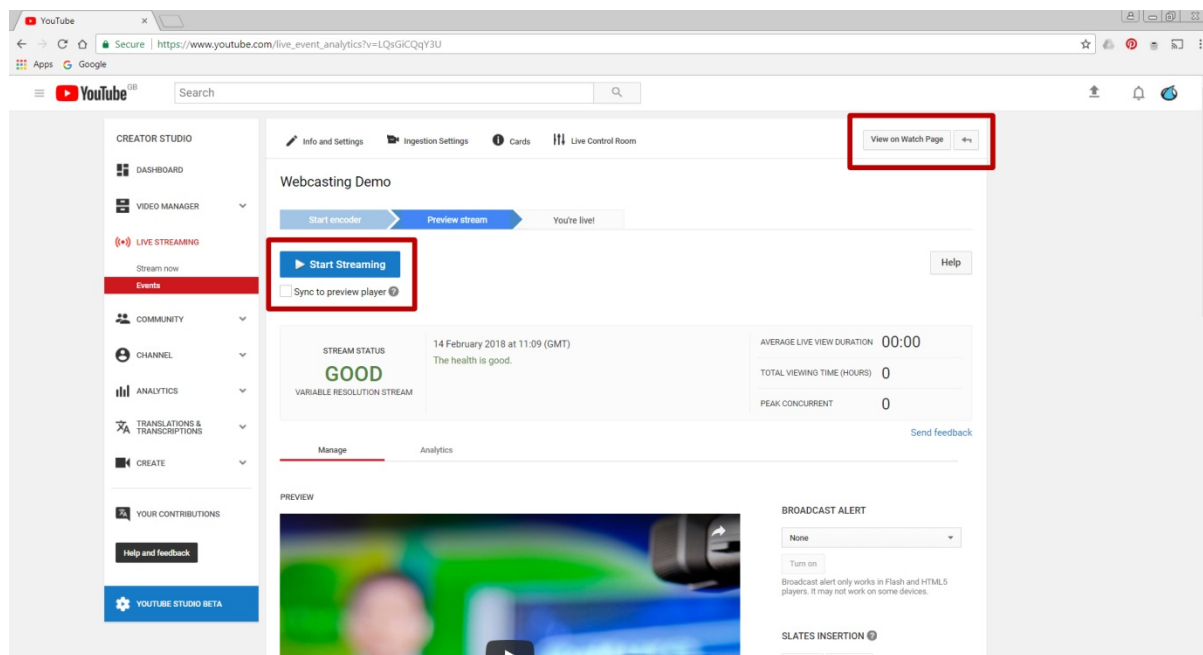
YouTube ×

Secure | https://www.youtube.com/live_event_analytics?v=LQsGICQqY3U

Apps Google

YouTube GB

Search

CREATOR STUDIO

DASHBOARD

VIDEO MANAGER

LIVE STREAMING

Stream now

Events

COMMUNITY

CHANNEL

ANALYTICS

TRANSLATIONS & TRANSCRIPTIONS

CREATE

YOUR CONTRIBUTIONS

Help and feedback

YOUTUBE STUDIO BETA

Info and Settings

Ingestion Settings

Cards

Live Control Room

View on Watch Page

Webcasting Demo

Start encoder

Preview stream

You're live!

Start Streaming

Sync to preview player

Help

STREAM STATUS

GOOD

VARIABLE RESOLUTION STREAM

14 February 2018 at 11:09 (GMT)

The health is good.

AVERAGE LIVE VIEW DURATION 00:00

TOTAL VIEWING TIME (HOURS) 0

PEAK CONCURRENT 0

Send feedback

Manage

Analytics

PREVIEW

BROADCAST ALERT

None

Turn on

Broadcast alert only works in Flash and HTML5 players. It may not work on some devices.

SLATES INSERTION